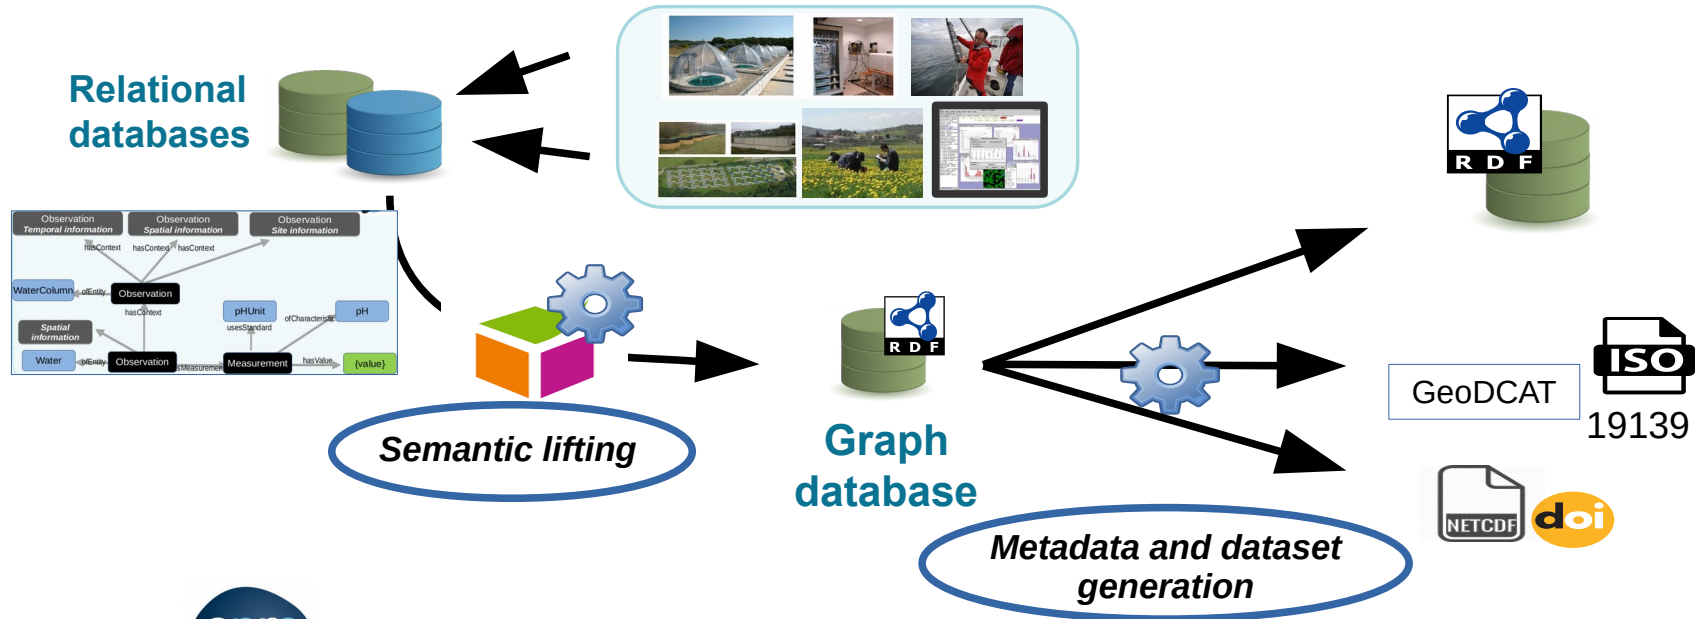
Relational databases

Observation
Temporal information
Observation
Spatial information
Observation
Site information
hasContext
hasContext
hasContext
WaterColumn
ofEntity
Observation
hasContext
pHUnit
usesStandard
ofCharacteristic
pH
Spatial information
Water
ofEntity
Observation
usesMeasurement
Measurement
hasValue
{value}

Semantic lifting

R D F

Graph database

R D F

GeoDCAT

ISO
19139

NETCDF
doi

Metadata and dataset generation